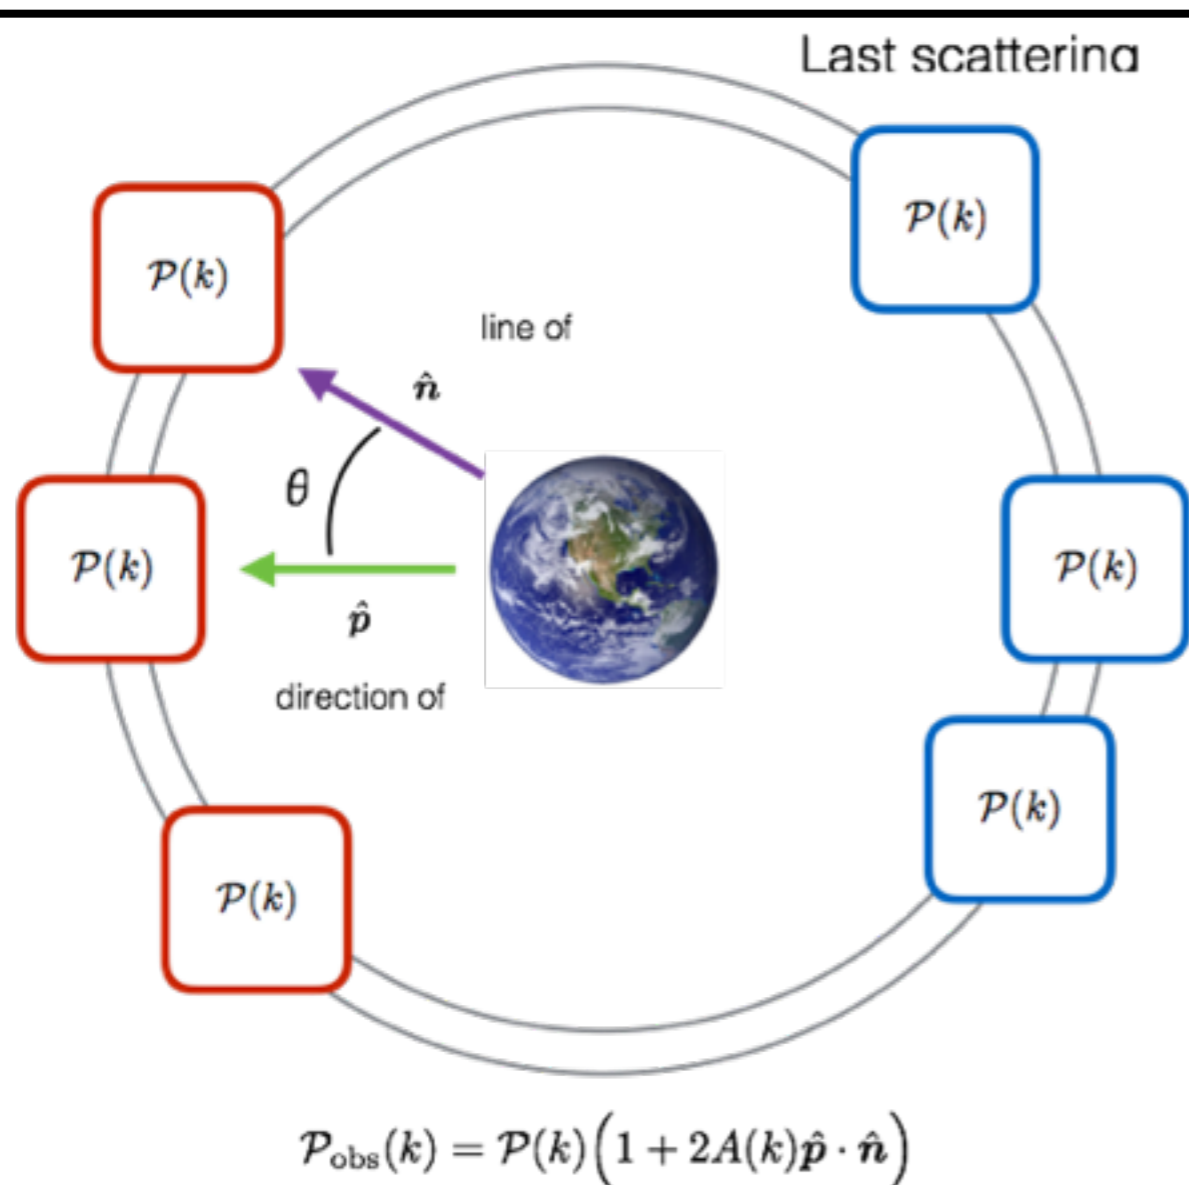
Last scattering

$\mathcal{P}(k)$

$\mathcal{P}(k)$

line of

$\hat{\boldsymbol{n}}$

$\theta$

$\mathcal{P}(k)$

$\mathcal{P}(k)$

$\hat{\boldsymbol{p}}$

direction of

$\mathcal{P}(k)$

$\mathcal{P}(k)$

$\mathcal{P}_{\rm obs}(k) = \mathcal{P}(k)\Big(1 + 2A(k)\hat{\boldsymbol{p}}\cdot\hat{\boldsymbol{n}}\Big)$